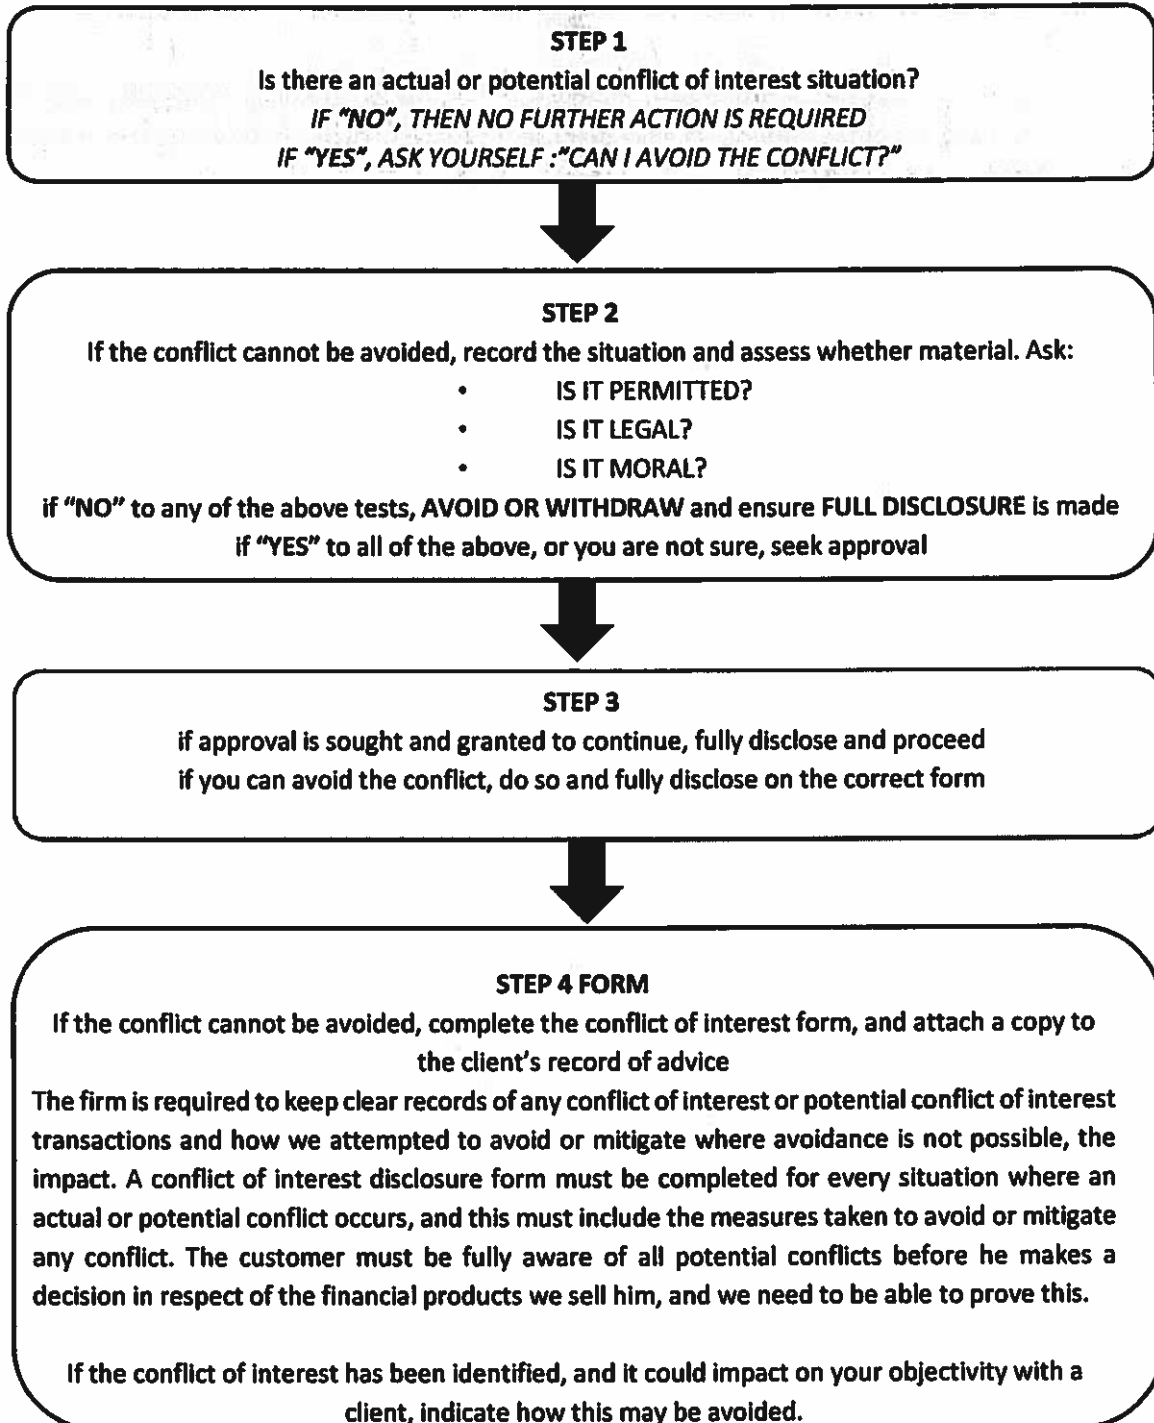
STEP 1
Is there an actual or potential conflict of interest situation?
IF "NO", THEN NO FURTHER ACTION IS REQUIRED
IF "YES", ASK YOURSELF :"CAN I AVOID THE CONFLICT?"

STEP 2
If the conflict cannot be avoided, record the situation and assess whether material. Ask:
• IS IT PERMITTED?
• IS IT LEGAL?
• IS IT MORAL?
if "NO" to any of the above tests, AVOID OR WITHDRAW and ensure FULL DISCLOSURE is made
if "YES" to all of the above, or you are not sure, seek approval

STEP 3
if approval is sought and granted to continue, fully disclose and proceed
if you can avoid the conflict, do so and fully disclose on the correct form

STEP 4 FORM
If the conflict cannot be avoided, complete the conflict of interest form, and attach a copy to the client's record of advice
The firm is required to keep clear records of any conflict of interest or potential conflict of interest transactions and how we attempted to avoid or mitigate where avoidance is not possible, the impact. A conflict of interest disclosure form must be completed for every situation where an actual or potential conflict occurs, and this must include the measures taken to avoid or mitigate any conflict. The customer must be fully aware of all potential conflicts before he makes a decision in respect of the financial products we sell him, and we need to be able to prove this.

If the conflict of interest has been identified, and it could impact on your objectivity with a client, indicate how this may be avoided.